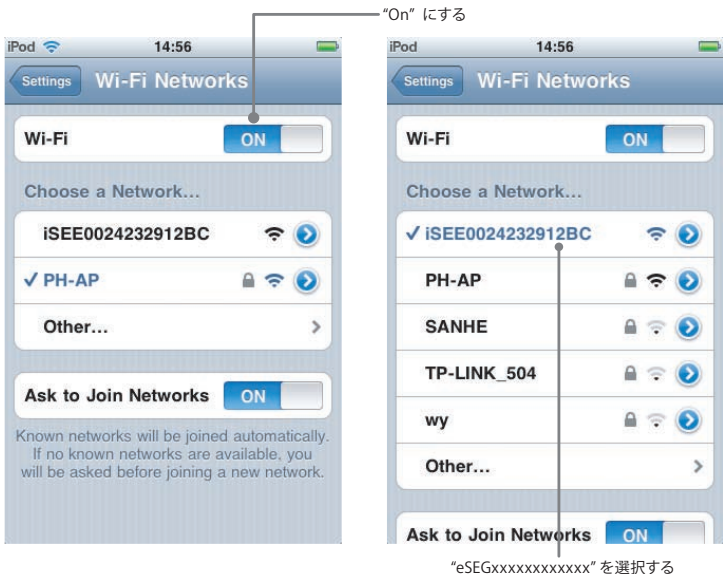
"On" にする

iPod 14:56

Settings Wi-Fi Networks

Wi-Fi ON

Choose a Network...

iSEE0024232912BC

✓ PH-AP

Other...

Ask to Join Networks ON

Known networks will be joined automatically. If no known networks are available, you will be asked before joining a new network.

iPod 14:56

Settings Wi-Fi Networks

Wi-Fi ON

Choose a Network...

✓ iSEE0024232912BC

PH-AP

SANHE

TP-LINK_504

wy

Other...

Ask to Join Networks ON

"eSEGxxxxxxxxxxxx" を選択する